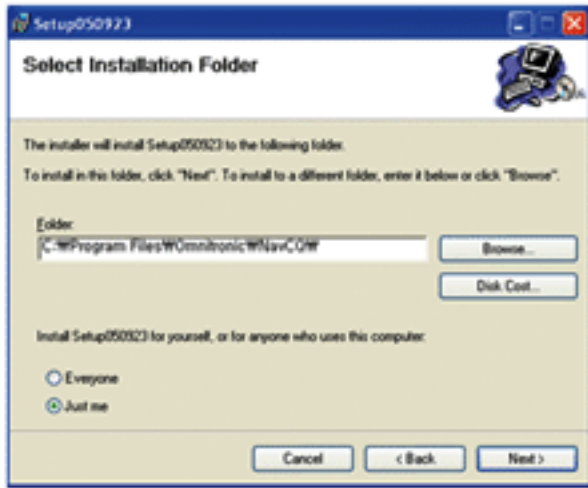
Setup050923

Select Installation Folder

The installer will install Setup050923 to the following folder.

To install in this folder, click "Next". To install to a different folder, enter it below or click "Browse".

Folder:

C:₩Program Files₩Omnitronic₩NavCO₩

Browse...

Disk Cost...

Install Setup050923 for yourself, or for anyone who uses this computer:

Everyone

Just me

Cancel

< Back

Next >